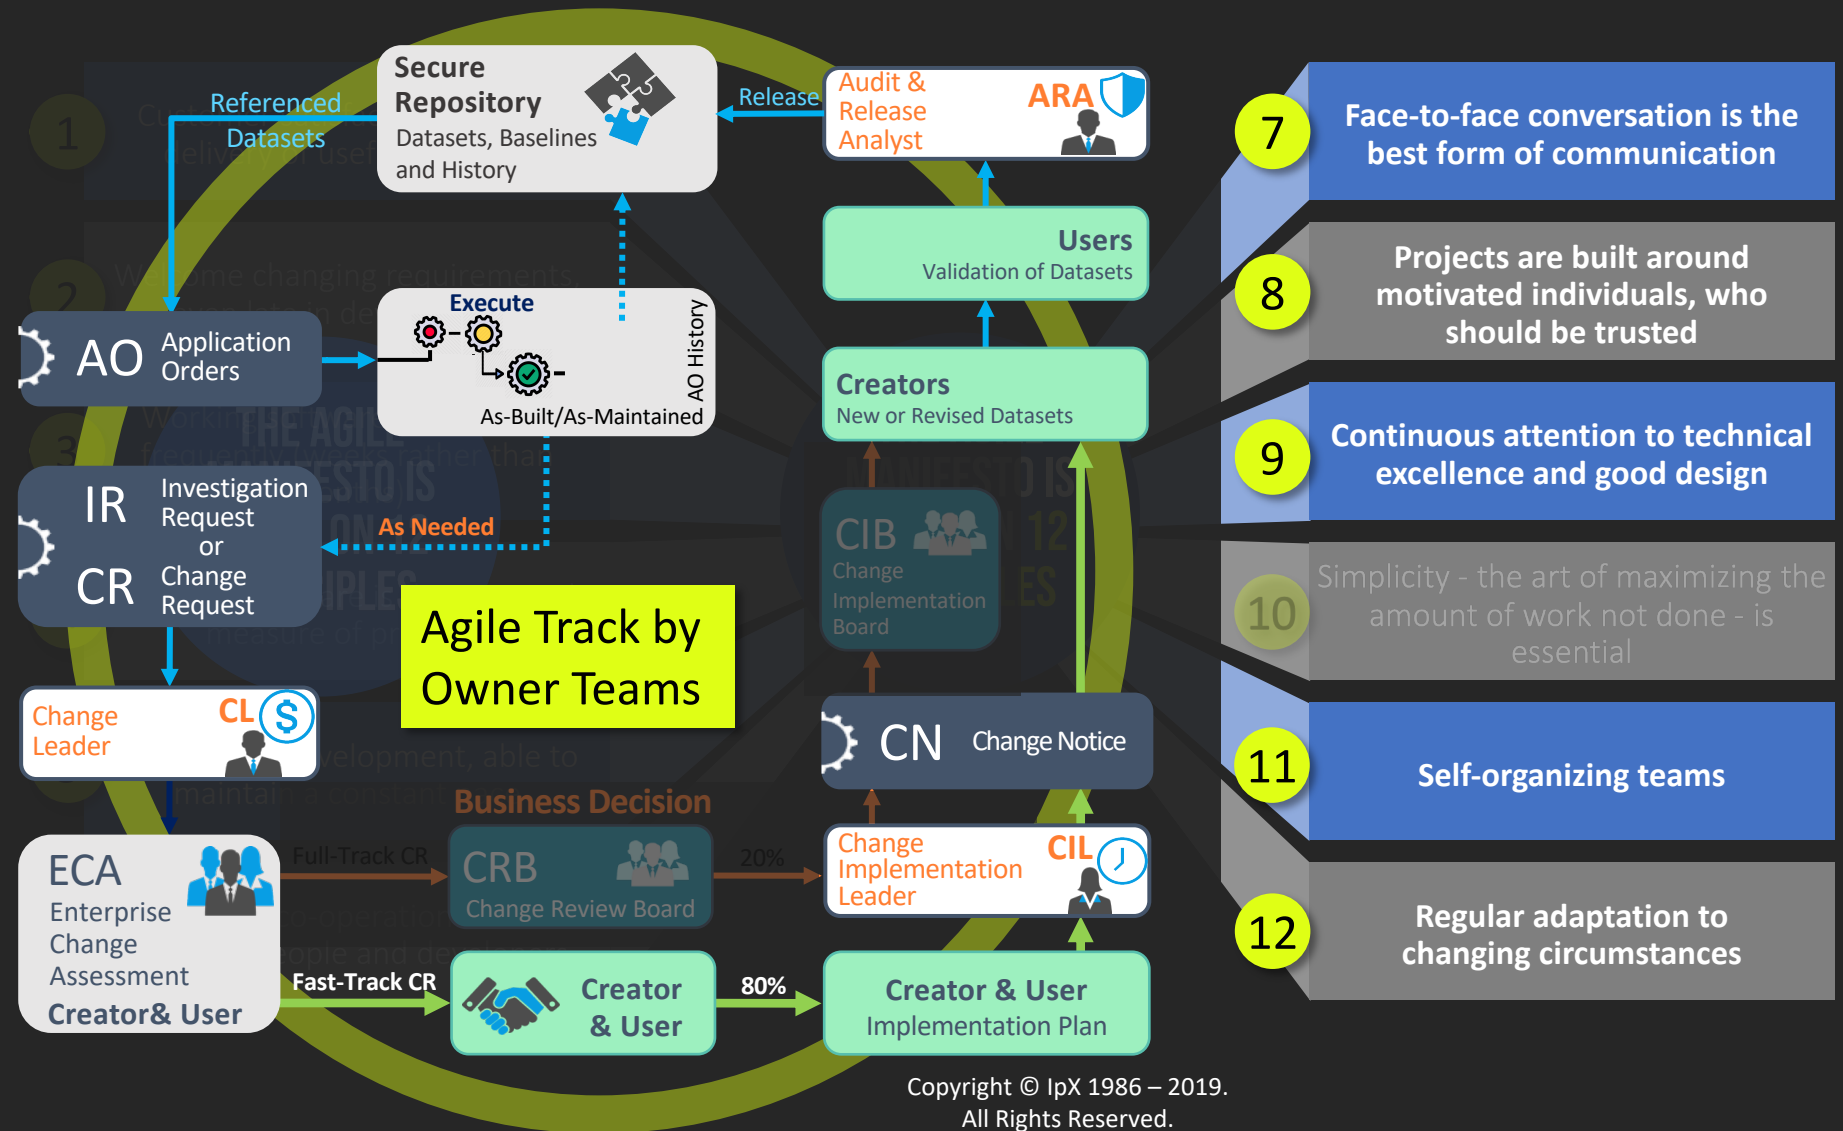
Referenced Datasets

Secure Repository
Datasets, Baselines and History

Release

Audit & Release Analyst
ARA

Users
Validation of Datasets

AO Application Orders

Execute

AO History

As-Built/As-Maintained

Creators
New or Revised Datasets

IR Investigation Request or CR Change Request

As Needed

CIB
Change Implementation Board

Agile Track by Owner Teams

Change Leader
CL

CN Change Notice

Business Decision

ECA
Enterprise Change Assessment
Creator& User

Full-Track CR

CRB
Change Review Board

20%

Change Implementation Leader
CIL

Fast-Track CR

Creator & User

80%

Creator & User
Implementation Plan

7
Face-to-face conversation is the best form of communication

8
Projects are built around motivated individuals, who should be trusted

9
Continuous attention to technical excellence and good design

10
Simplicity - the art of maximizing the amount of work not done - is essential

11
Self-organizing teams

12
Regular adaptation to changing circumstances

Copyright © IpX 1986 – 2019.
All Rights Reserved.